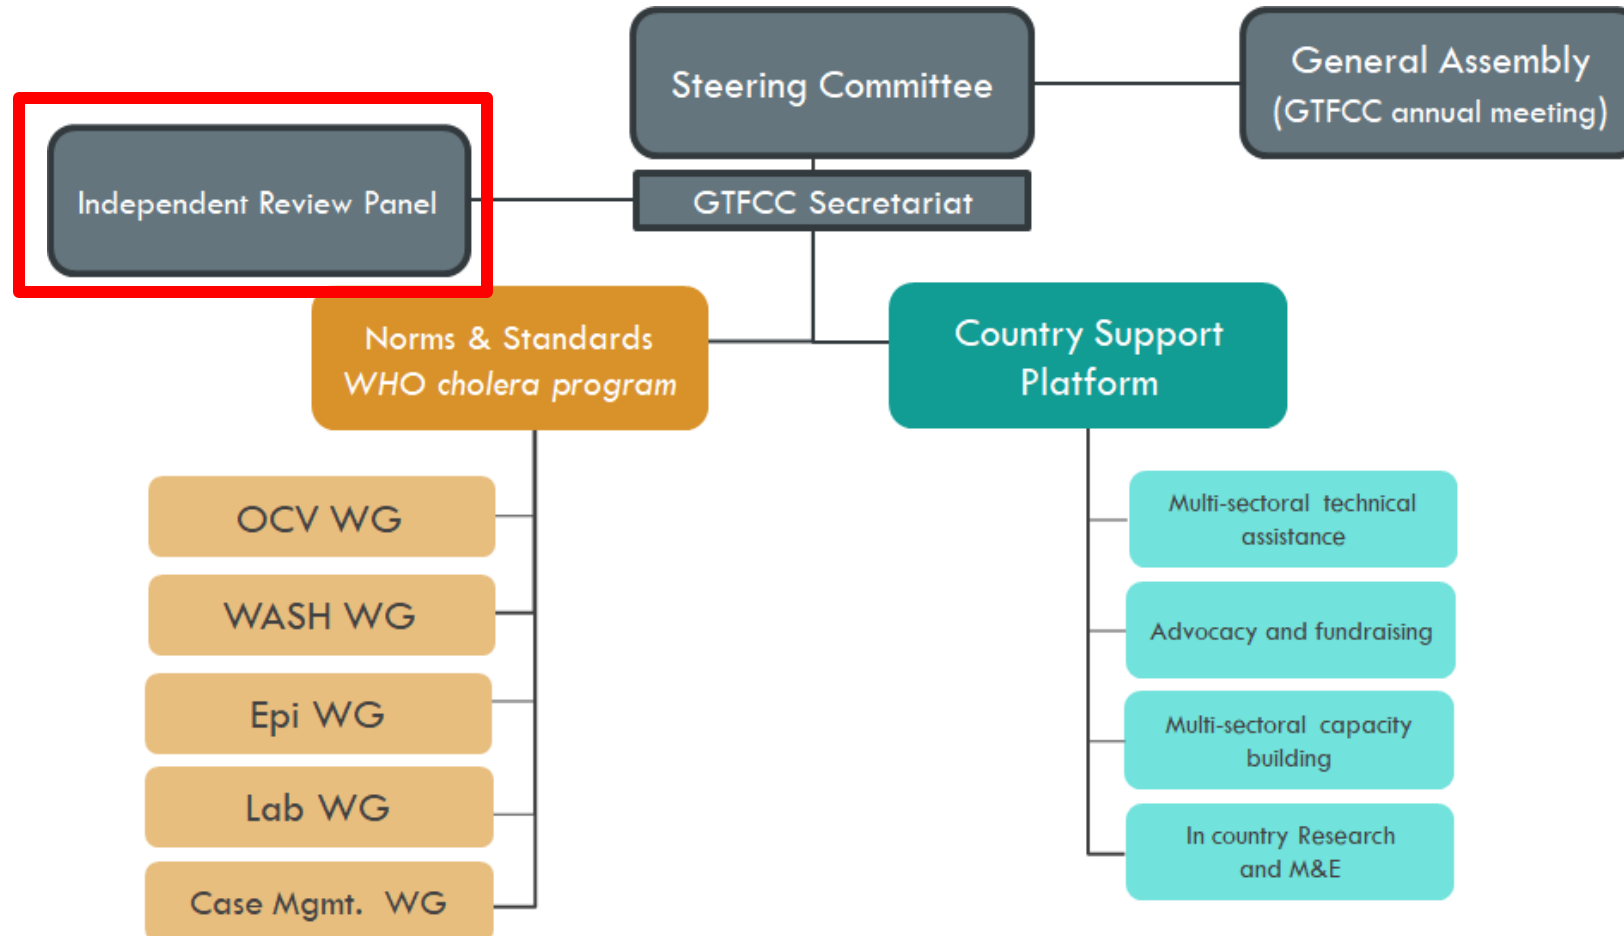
Steering Committee

General Assembly
(GTFCC annual meeting)

Independent Review Panel

GTFCC Secretariat

Norms & Standards
WHO cholera program

Country Support Platform

OCV WG

WASH WG

Epi WG

Lab WG

Case Mgmt. WG

Multi-sectoral technical assistance

Advocacy and fundraising

Multi-sectoral capacity building

In country Research and M&E